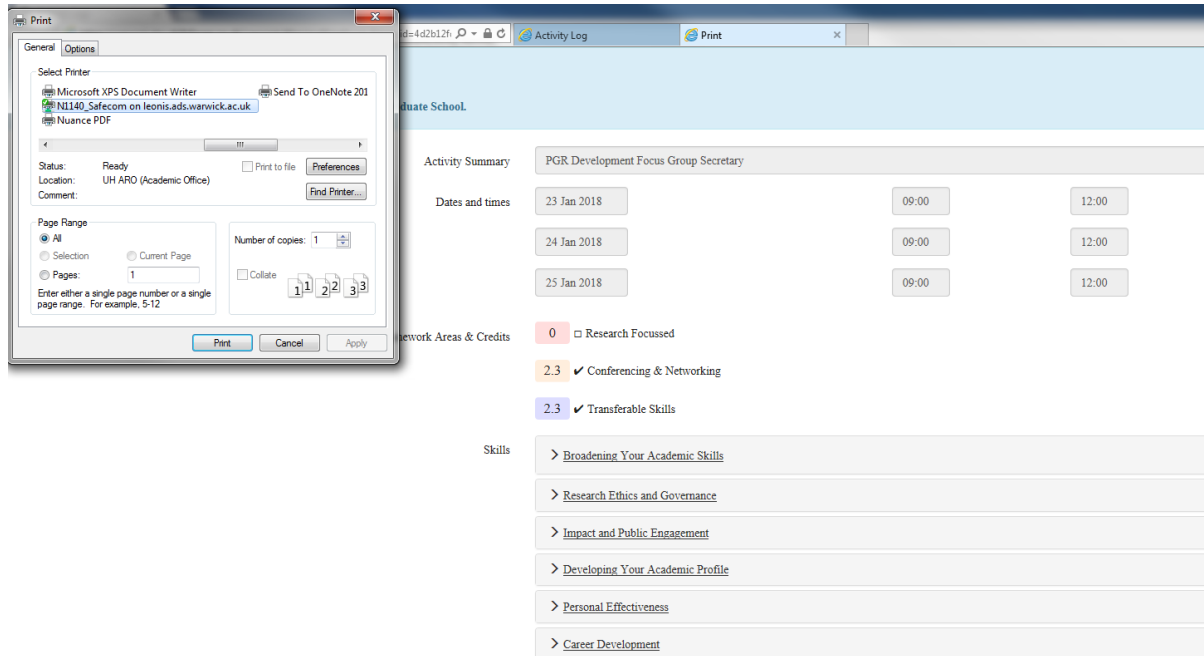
Print

General Options

Select Printer

Microsoft XPS Document Writer

Send To OneNote 201

N1140_Safecom on leonis.ads.warwick.ac.uk

Nuance PDF

Status: Ready

Location: UH ARO (Academic Office)

Comment:

Print to file

Preferences

Find Printer...

Page Range

All

Selection

Current Page

Pages: 1

Enter either a single page number or a single page range. For example, 5-12

Number of copies: 1

Collate

Print Cancel Apply

d=4d2b12f

Activity Log

Print

duate School.

Activity Summary: PGR Development Focus Group Secretary

Dates and times

| 23 Jan 2018 | 09:00 | 12:00 |
|---|---|---|
| 24 Jan 2018 | 09:00 | 12:00 |
| 25 Jan 2018 | 09:00 | 12:00 |

nework Areas & Credits

0 □ Research Focussed

2.3 ✔ Conferencing & Networking

2.3 ✔ Transferable Skills

Skills

> Broadening Your Academic Skills

> Research Ethics and Governance

> Impact and Public Engagement

> Developing Your Academic Profile

> Personal Effectiveness

> Career Development